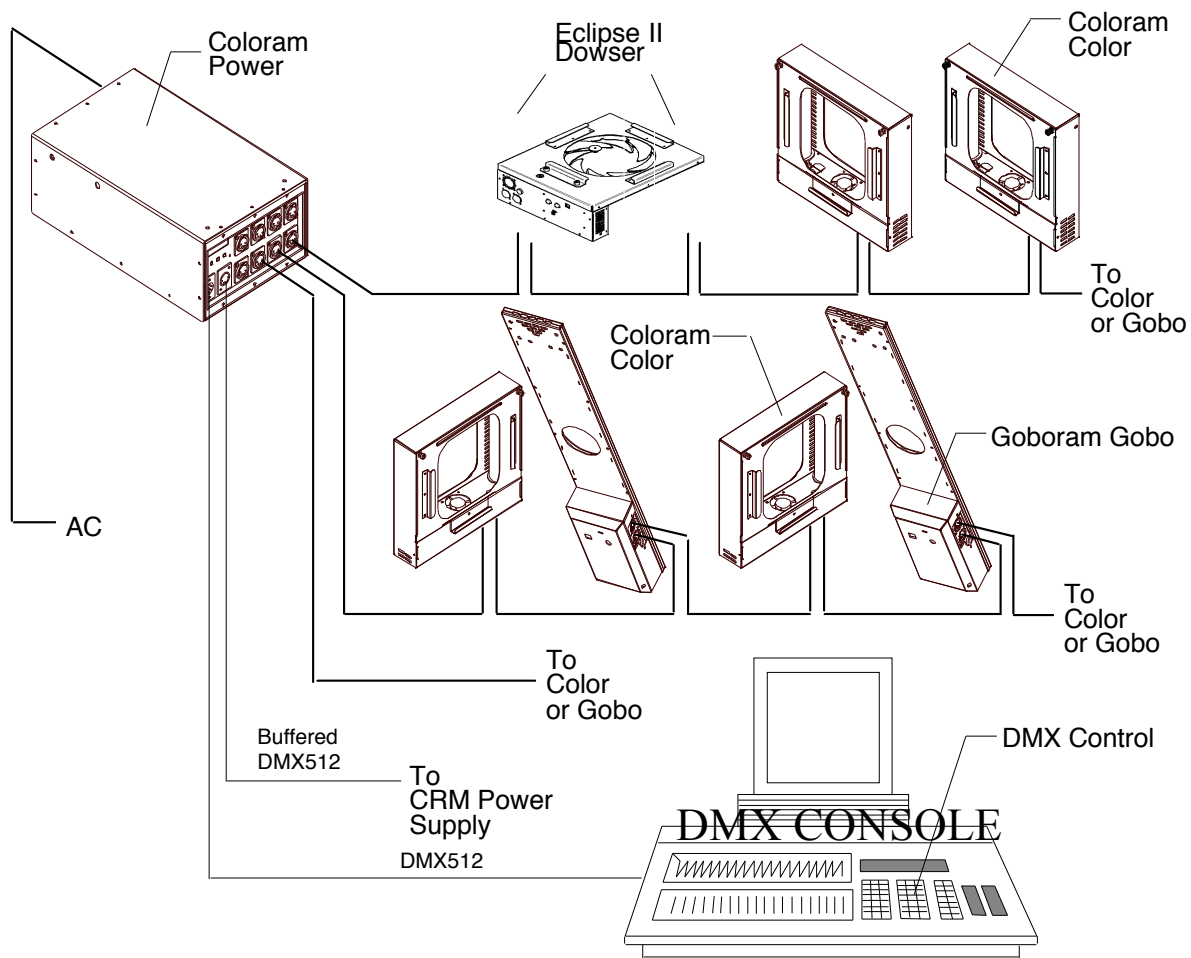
Coloram Power

Eclipse II Dowser

Coloram Color

To Color or Gobo

Coloram Color

Goboram Gobo

AC

To Color or Gobo

To Color or Gobo

Buffered DMX512

To CRM Power Supply

DMX512

DMX Control

DMX CONSOLE